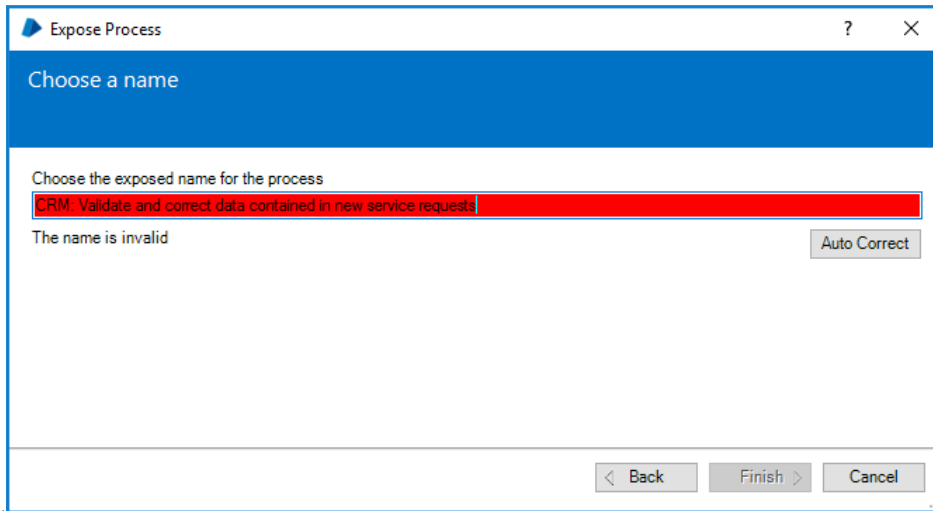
Expose Process

?

Choose a name

Choose the exposed name for the process

CRM: Validate and correct data contained in new service requests

The name is invalid

Auto Correct

< Back

Finish >

Cancel